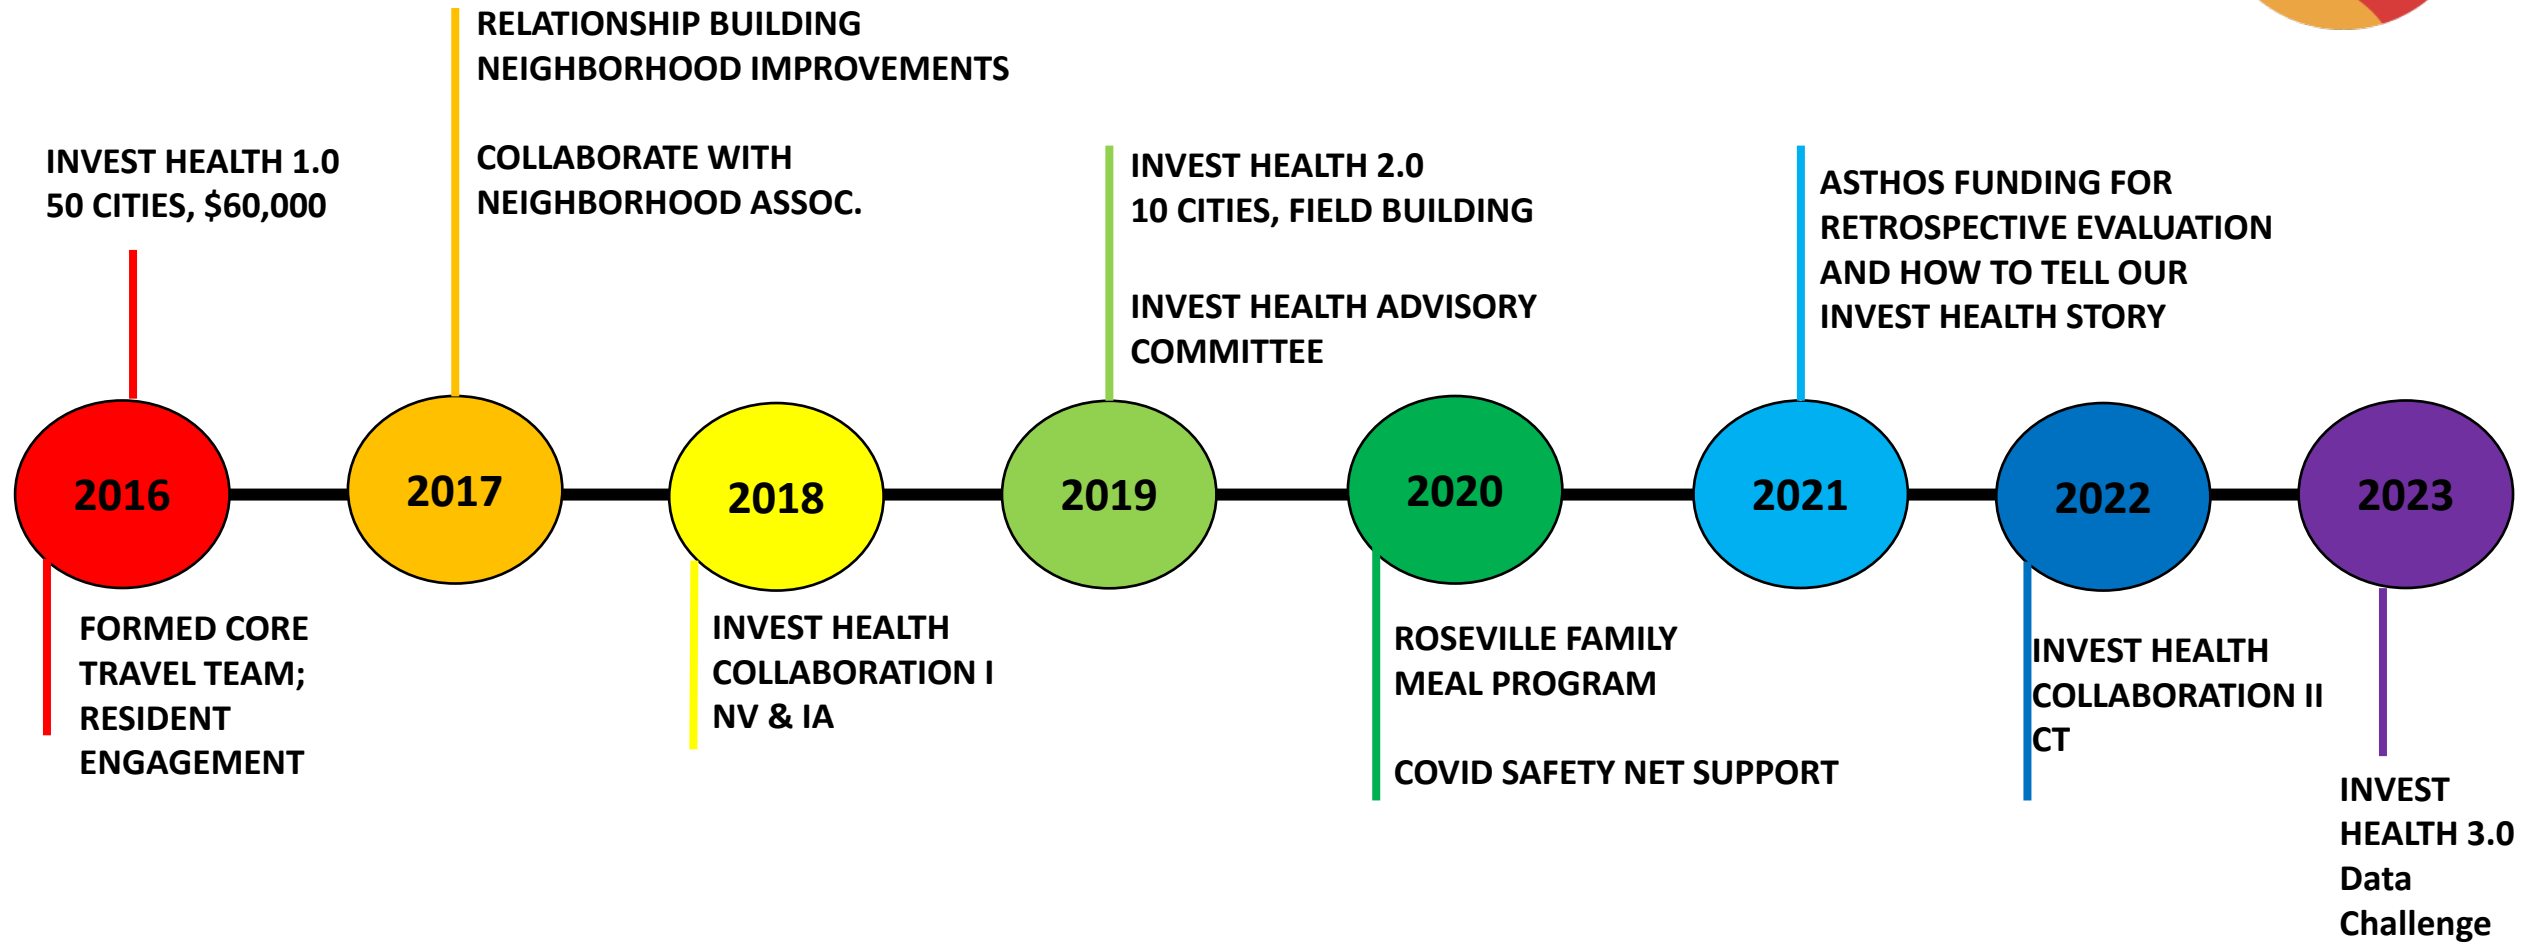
RELATIONSHIP BUILDING
NEIGHBORHOOD IMPROVEMENTS

COLLABORATE WITH NEIGHBORHOOD ASSOC.

INVEST HEALTH 1.0
50 CITIES, $60,000

INVEST HEALTH 2.0
10 CITIES, FIELD BUILDING

INVEST HEALTH ADVISORY COMMITTEE

ASTHOS FUNDING FOR RETROSPECTIVE EVALUATION AND HOW TO TELL OUR INVEST HEALTH STORY

2016

2017

2018

2019

2020

2021

2022

2023

FORMED CORE TRAVEL TEAM; RESIDENT ENGAGEMENT

INVEST HEALTH COLLABORATION I
NV & IA

ROSEVILLE FAMILY MEAL PROGRAM

COVID SAFETY NET SUPPORT

INVEST HEALTH COLLABORATION II
CT

INVEST HEALTH 3.0
Data Challenge